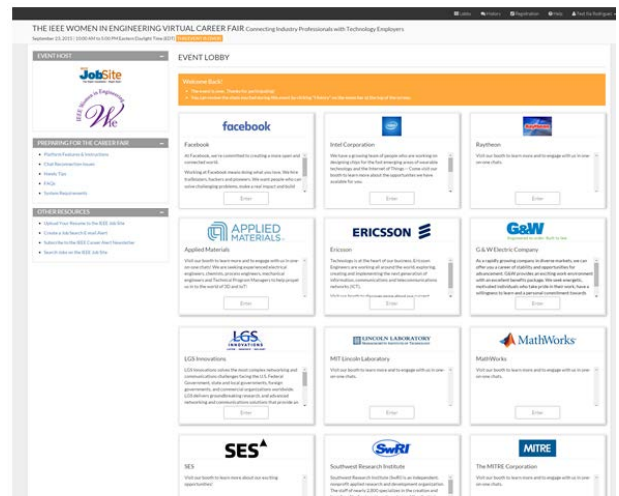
Lobby History Registration Help Ted the Rodriguez

THE IEEE WOMEN IN ENGINEERING VIRTUAL CAREER FAIR Connecting Industry Professionals with Technology Employers

September 23, 2015 | 10:00 AM to 5:00 PM Eastern Daylight Time (EDT) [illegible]

EVENT HOST

JobSite

IEEE Women in Engineering

PREPARING FOR THE CAREER FAIR

Platform Features & Instructions
Chat Reconnection Issues
Handy Tips
FAQs
System Requirements

OTHER RESOURCES

Upload Your Resume to the IEEE Job Site
Create a Job Search E-mail Alert
Subscribe to the IEEE Career Alert Newsletter
Search Jobs on the IEEE Job Site

EVENT LOBBY

Welcome Back!
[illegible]
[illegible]

facebook
Facebook
At Facebook, we're committed to creating a more open and connected world. Working at Facebook means doing what you love. We hire trailblazers, hackers and pioneers. We want people who can solve challenging problems, make a real impact and build
Enter

Intel Corporation
We have a growing team of people who are working on designing chips for the fast emerging areas of wearable technology and the Internet of Things – Come visit our booth to learn more about the opportunities we have available for you.
Enter

Raytheon
Visit our booth to learn more and to engage with us in one-on-one chats.
Enter

APPLIED MATERIALS
Applied Materials
Visit our booth to learn more and to engage with us in one-on-one chats! We are seeking experienced electrical engineers, chemists, process engineers, mechanical engineers and Technical Program Managers to help propel us in to the world of 3D and IoT!
Enter

ERICSSON
Ericsson
Technology is at the heart of our business. Ericsson Engineers are working all around the world exploring, creating and implementing the next generation of information, communications and telecommunications networks (ICT).
Visit our booth to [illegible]
Enter

G&W
Engineered to order. Built to last.
G & W Electric Company
As a rapidly growing company in diverse markets, we can offer you a career of stability and opportunities for advancement. G&W provides an exciting work environment with an excellent benefits package. We seek energetic, motivated individuals who take pride in their work, have a willingness to learn and a personal commitment towards
Enter

LGS INNOVATIONS
LGS Innovations
LGS Innovations solves the most complex networking and communications challenges facing the U.S. Federal Government, state and local governments, foreign governments, and commercial organizations worldwide. LGS delivers groundbreaking research, and advanced networking and communication solutions that provide an
Enter

LINCOLN LABORATORY
MIT Lincoln Laboratory
Visit our booth to learn more and to engage with us in one-on-one chats.
Enter

MathWorks
MathWorks
Visit our booth to learn more and to engage with us in one-on-one chats.
Enter

SES
SES
Visit our booth to learn more about our exciting opportunities!

SwRI
Southwest Research Institute
Southwest Research Institute (SwRI) is an independent, nonprofit applied research and development organization. The staff of nearly 2,800 specializes in the creation and

MITRE
The MITRE Corporation
Visit our booth to learn more and to engage with us in one-on-one chats.